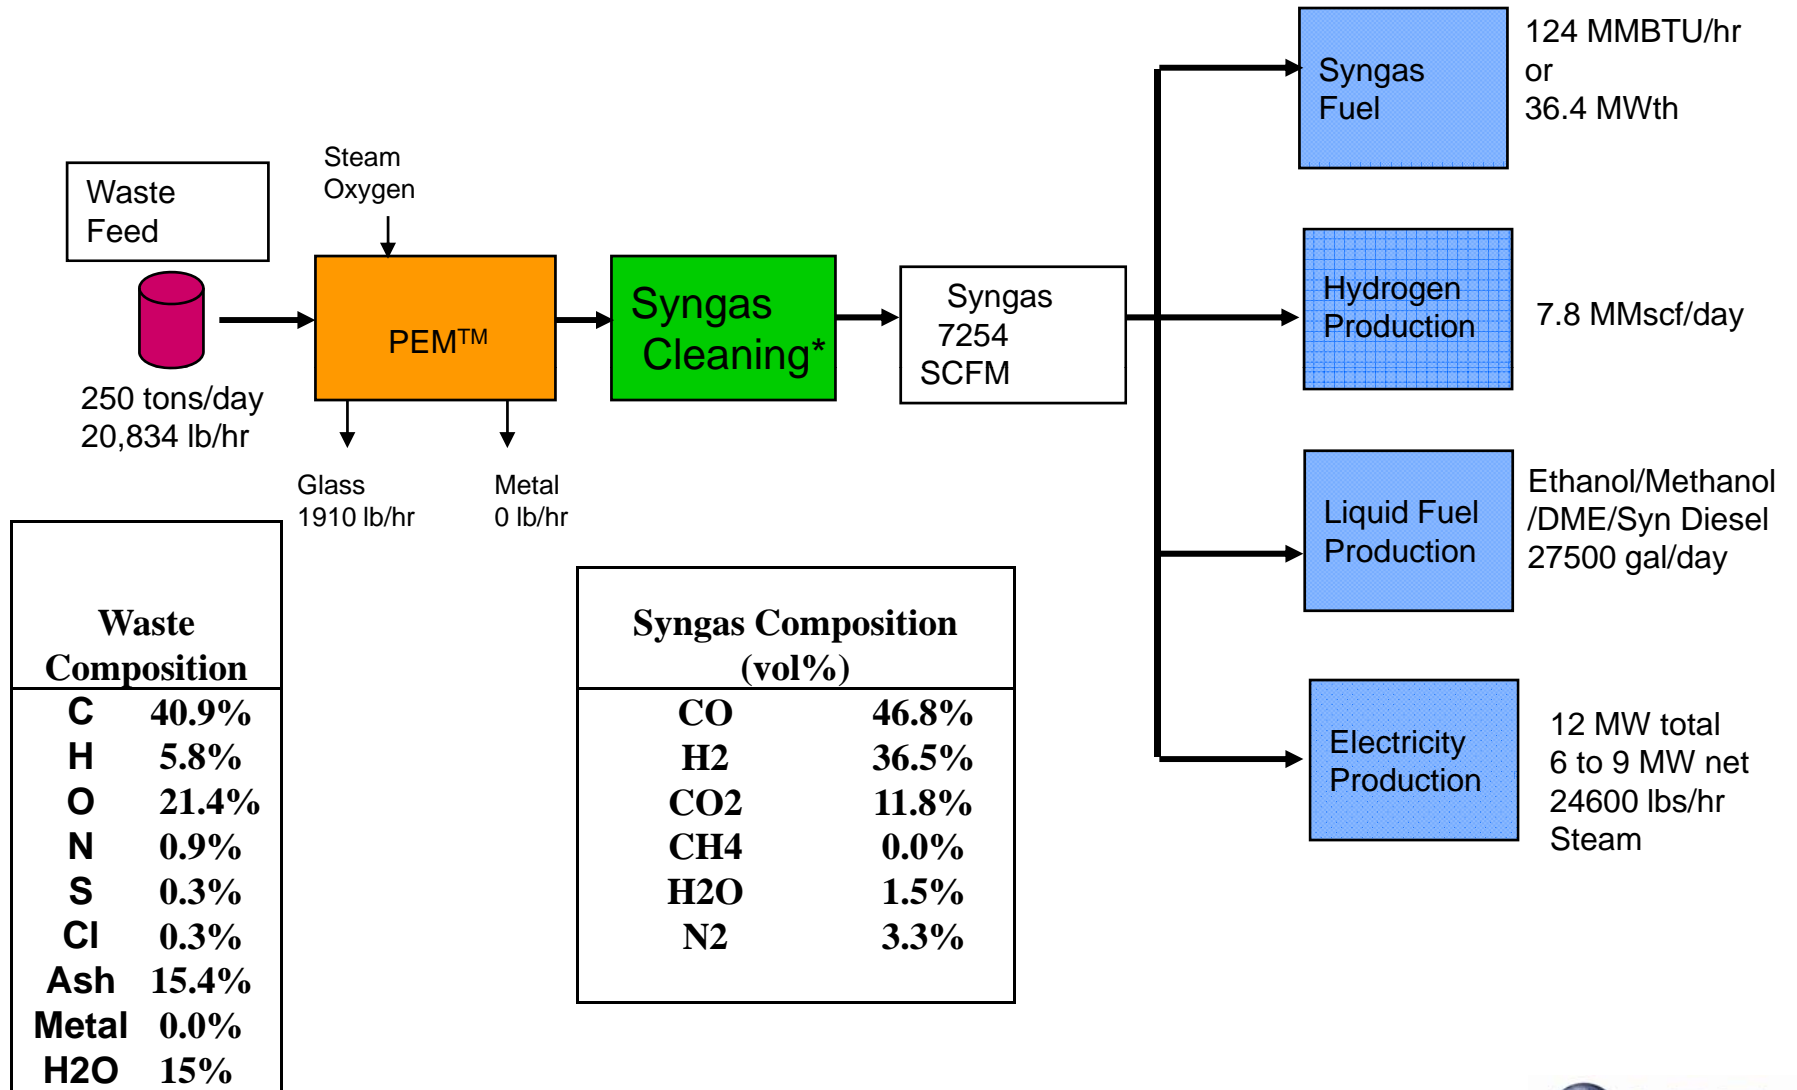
Waste Feed

250 tons/day
20,834 lb/hr

Steam
Oxygen

PEM$^{TM}$

Glass
1910 lb/hr

Metal
0 lb/hr

Syngas Cleaning*

Syngas
7254
SCFM

Syngas Fuel

124 MMBTU/hr
or
36.4 MWth

Hydrogen Production

7.8 MMscf/day

Liquid Fuel Production

Ethanol/Methanol /DME/Syn Diesel
27500 gal/day

Electricity Production

12 MW total
6 to 9 MW net
24600 lbs/hr Steam

| Waste Composition | |
|---|---|
| C | 40.9% |
| H | 5.8% |
| O | 21.4% |
| N | 0.9% |
| S | 0.3% |
| Cl | 0.3% |
| Ash | 15.4% |
| Metal | 0.0% |
| H2O | 15% |

| Syngas Composition (vol%) | |
|---|---|
| CO | 46.8% |
| H2 | 36.5% |
| CO2 | 11.8% |
| CH4 | 0.0% |
| H2O | 1.5% |
| N2 | 3.3% |